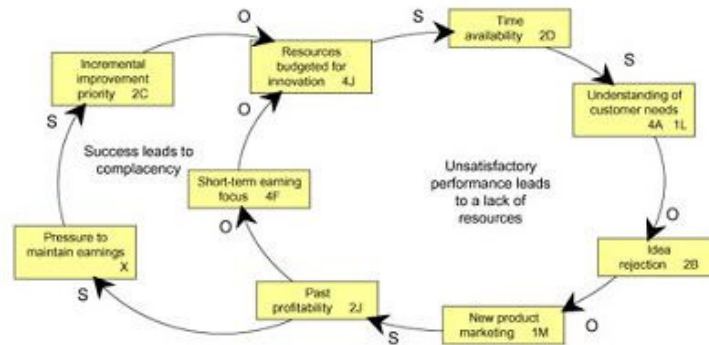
O

Resources budgeted for innovation 4J

S

Time availability 2D

S

Understanding of customer needs 4A 1L

O

Idea rejection 2B

O

New product marketing 1M

S

Past profitability 2J

S

Pressure to maintain earnings X

S

Incremental improvement priority 2C

Success leads to complacency

O

Short-term earning focus 4F

O

Unsatisfactory performance leads to a lack of resources